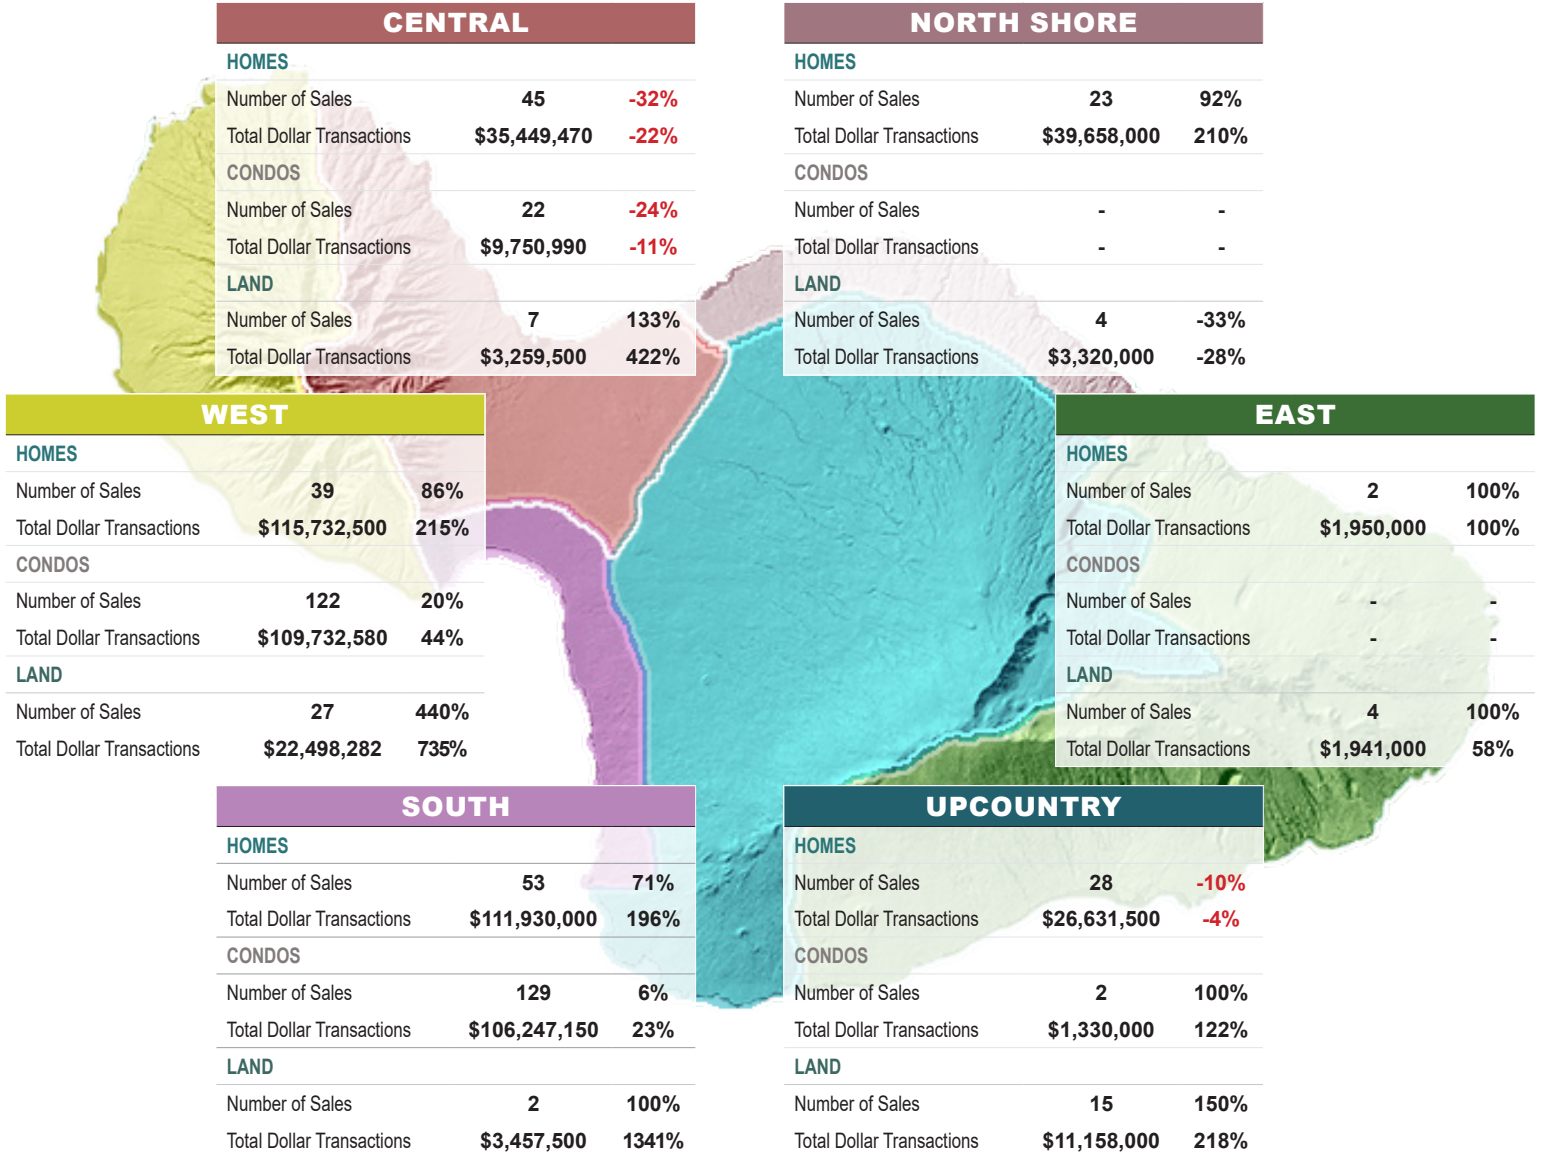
CENTRAL

| HOMES | | |
|---|---|---|
| Number of Sales | 45 | -32% |
| Total Dollar Transactions | $35,449,470 | -22% |
| CONDOS | | |
| Number of Sales | 22 | -24% |
| Total Dollar Transactions | $9,750,990 | -11% |
| LAND | | |
| Number of Sales | 7 | 133% |
| Total Dollar Transactions | $3,259,500 | 422% |

NORTH SHORE

| HOMES | | |
|---|---|---|
| Number of Sales | 23 | 92% |
| Total Dollar Transactions | $39,658,000 | 210% |
| CONDOS | | |
| Number of Sales | - | - |
| Total Dollar Transactions | - | - |
| LAND | | |
| Number of Sales | 4 | -33% |
| Total Dollar Transactions | $3,320,000 | -28% |

WEST

| HOMES | | |
|---|---|---|
| Number of Sales | 39 | 86% |
| Total Dollar Transactions | $115,732,500 | 215% |
| CONDOS | | |
| Number of Sales | 122 | 20% |
| Total Dollar Transactions | $109,732,580 | 44% |
| LAND | | |
| Number of Sales | 27 | 440% |
| Total Dollar Transactions | $22,498,282 | 735% |

EAST

| HOMES | | |
|---|---|---|
| Number of Sales | 2 | 100% |
| Total Dollar Transactions | $1,950,000 | 100% |
| CONDOS | | |
| Number of Sales | - | - |
| Total Dollar Transactions | - | - |
| LAND | | |
| Number of Sales | 4 | 100% |
| Total Dollar Transactions | $1,941,000 | 58% |

SOUTH

| HOMES | | |
|---|---|---|
| Number of Sales | 53 | 71% |
| Total Dollar Transactions | $111,930,000 | 196% |
| CONDOS | | |
| Number of Sales | 129 | 6% |
| Total Dollar Transactions | $106,247,150 | 23% |
| LAND | | |
| Number of Sales | 2 | 100% |
| Total Dollar Transactions | $3,457,500 | 1341% |

UPCOUNTRY

| HOMES | | |
|---|---|---|
| Number of Sales | 28 | -10% |
| Total Dollar Transactions | $26,631,500 | -4% |
| CONDOS | | |
| Number of Sales | 2 | 100% |
| Total Dollar Transactions | $1,330,000 | 122% |
| LAND | | |
| Number of Sales | 15 | 150% |
| Total Dollar Transactions | $11,158,000 | 218% |